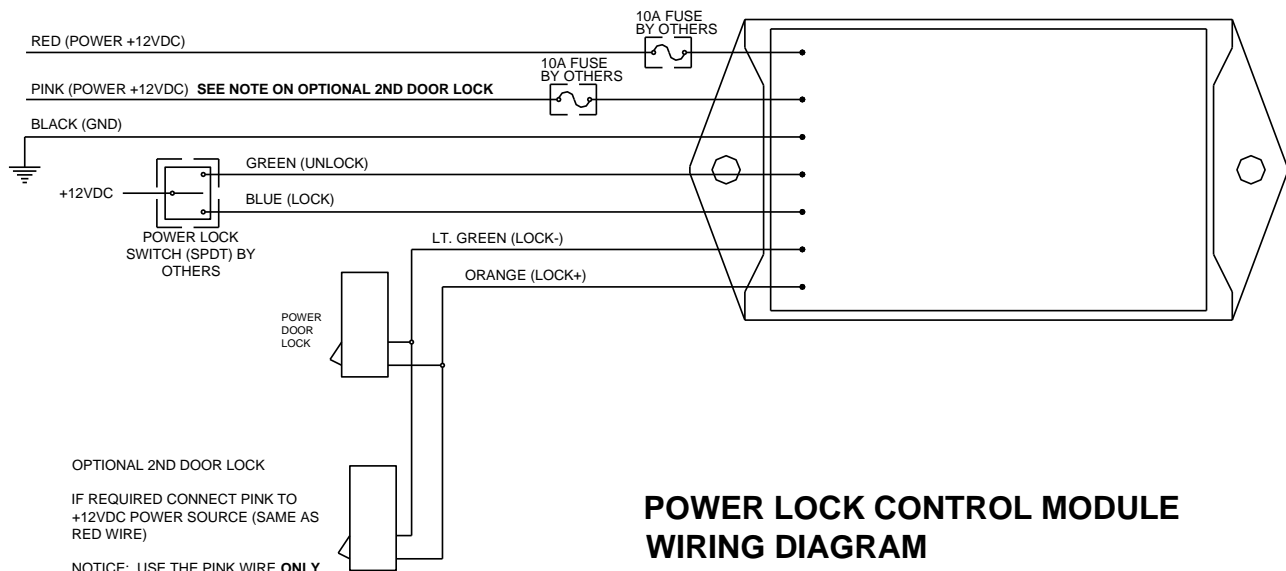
10A FUSE
BY OTHERS

RED (POWER +12VDC)

10A FUSE
BY OTHERS

PINK (POWER +12VDC) **SEE NOTE ON OPTIONAL 2ND DOOR LOCK**

BLACK (GND)

GREEN (UNLOCK)

+12VDC

BLUE (LOCK)

POWER LOCK
SWITCH (SPDT) BY
OTHERS

LT. GREEN (LOCK-)

ORANGE (LOCK+)

POWER
DOOR
LOCK

OPTIONAL 2ND DOOR LOCK

IF REQUIRED CONNECT PINK TO +12VDC POWER SOURCE (SAME AS RED WIRE)

NOTICE: USE THE PINK WIRE **ONLY** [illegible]

**POWER LOCK CONTROL MODULE**
**WIRING DIAGRAM**